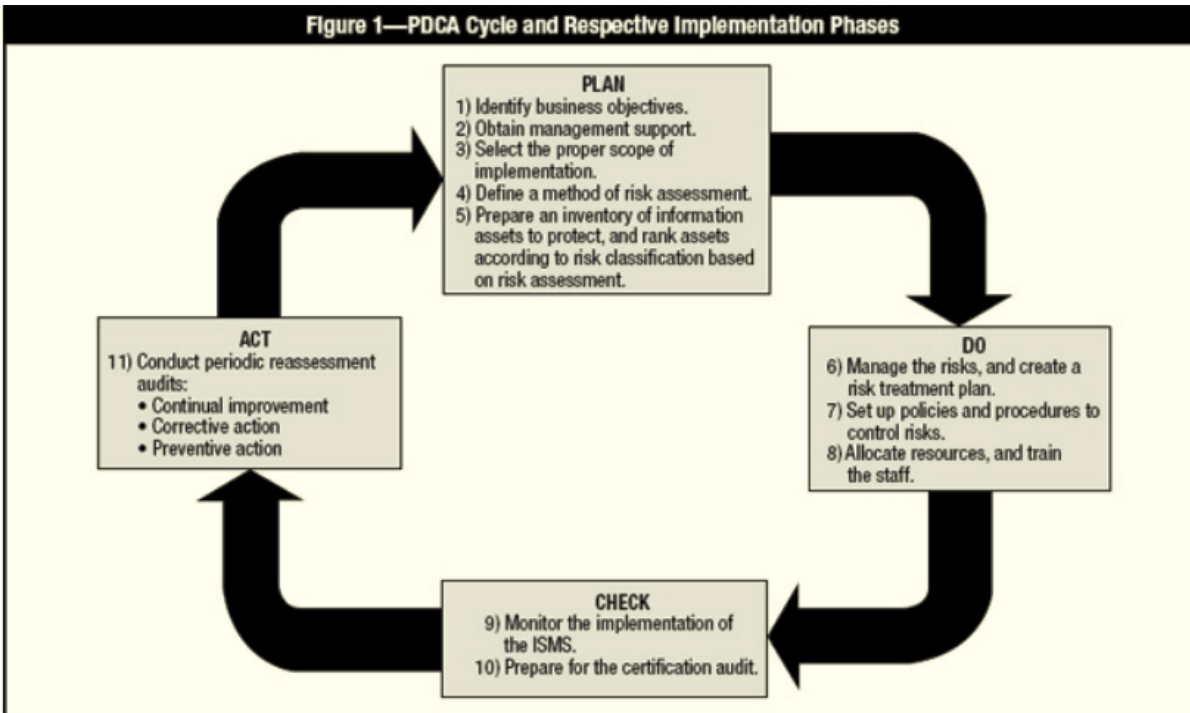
Figure 1—PDCA Cycle and Respective Implementation Phases

PLAN
1) Identify business objectives.
2) Obtain management support.
3) Select the proper scope of implementation.
4) Define a method of risk assessment.
5) Prepare an inventory of information assets to protect, and rank assets according to risk classification based on risk assessment.

DO
6) Manage the risks, and create a risk treatment plan.
7) Set up policies and procedures to control risks.
8) Allocate resources, and train the staff.

CHECK
9) Monitor the implementation of the ISMS.
10) Prepare for the certification audit.

ACT
11) Conduct periodic reassessment audits:
• Continual improvement
• Corrective action
• Preventive action